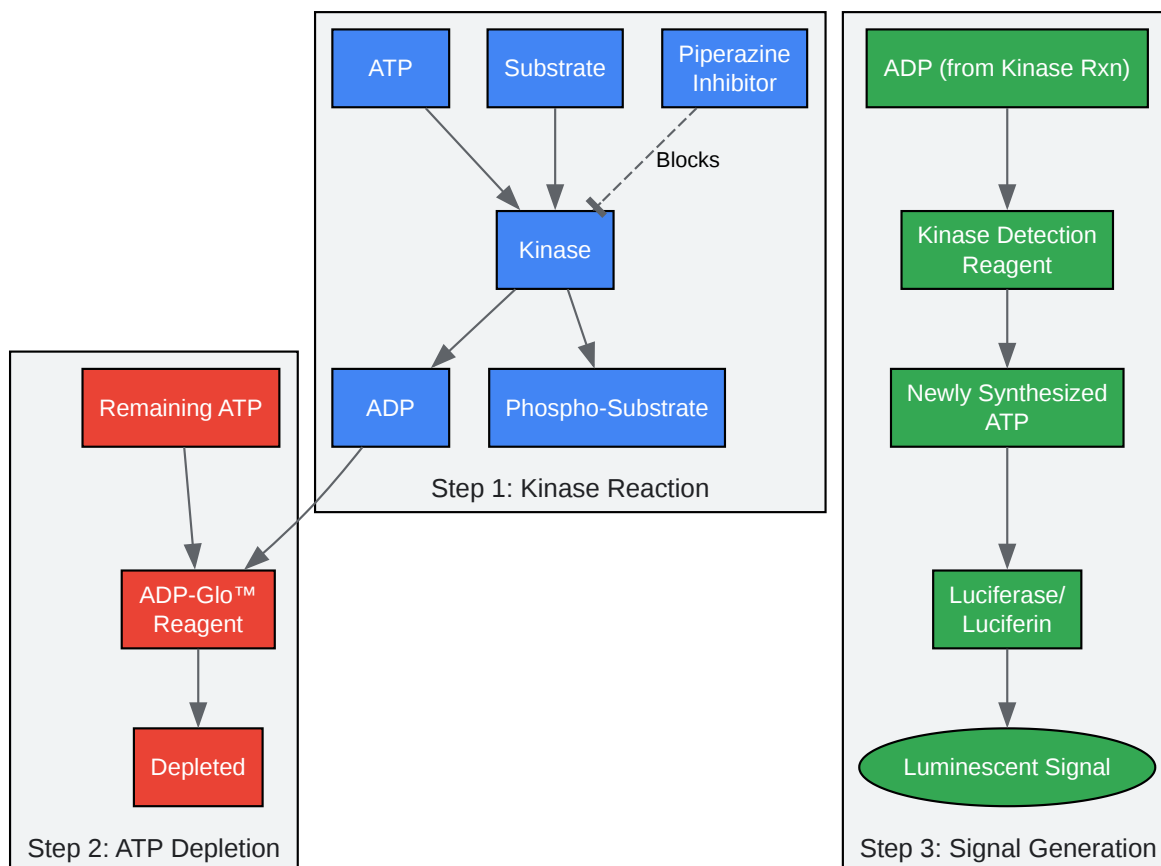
ATP

Substrate

Piperazine Inhibitor

Blocks

Kinase

ADP

Phospho-Substrate

Step 1: Kinase Reaction

Remaining ATP

ADP-Glo™ Reagent

Depleted

Step 2: ATP Depletion

ADP (from Kinase Rxn)

Kinase Detection Reagent

Newly Synthesized ATP

Luciferase/ Luciferin

Luminescent Signal

Step 3: Signal Generation